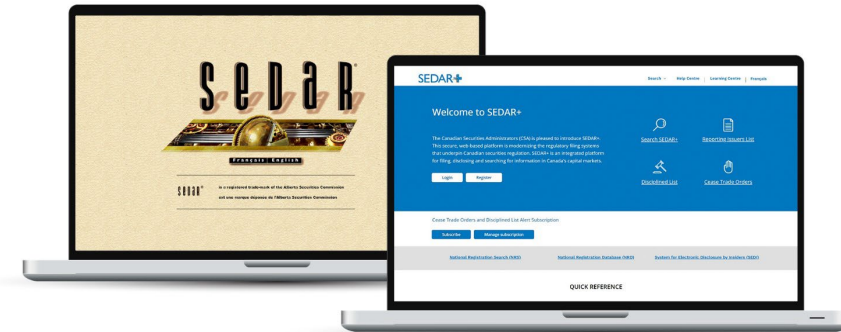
SEDAR®

Français | English

SEDAR® is a registered trade-mark of the Alberta Securities Commission
est une marque déposée de l'Alberta Securities Commission

SEDAR+

Search | Help Centre | Learning Centre | Français

Welcome to SEDAR+

The Canadian Securities Administrators (CSA) is pleased to introduce SEDAR+. This secure, web-based platform is modernizing the regulatory filing systems that underpin Canadian securities regulation. SEDAR+ is an integrated platform for filing, disclosing and searching for information in Canada's capital markets.

Login Register

Search SEDAR+

Reporting Issuers List

Disciplined List

Cease Trade Orders

Cease Trade Orders and Disciplined List Alert Subscription

Subscribe Manage subscription

National Registration Search (NRS) National Registration Database (NRD) System for Electronic Disclosure by Insiders (SEDI)

QUICK REFERENCE